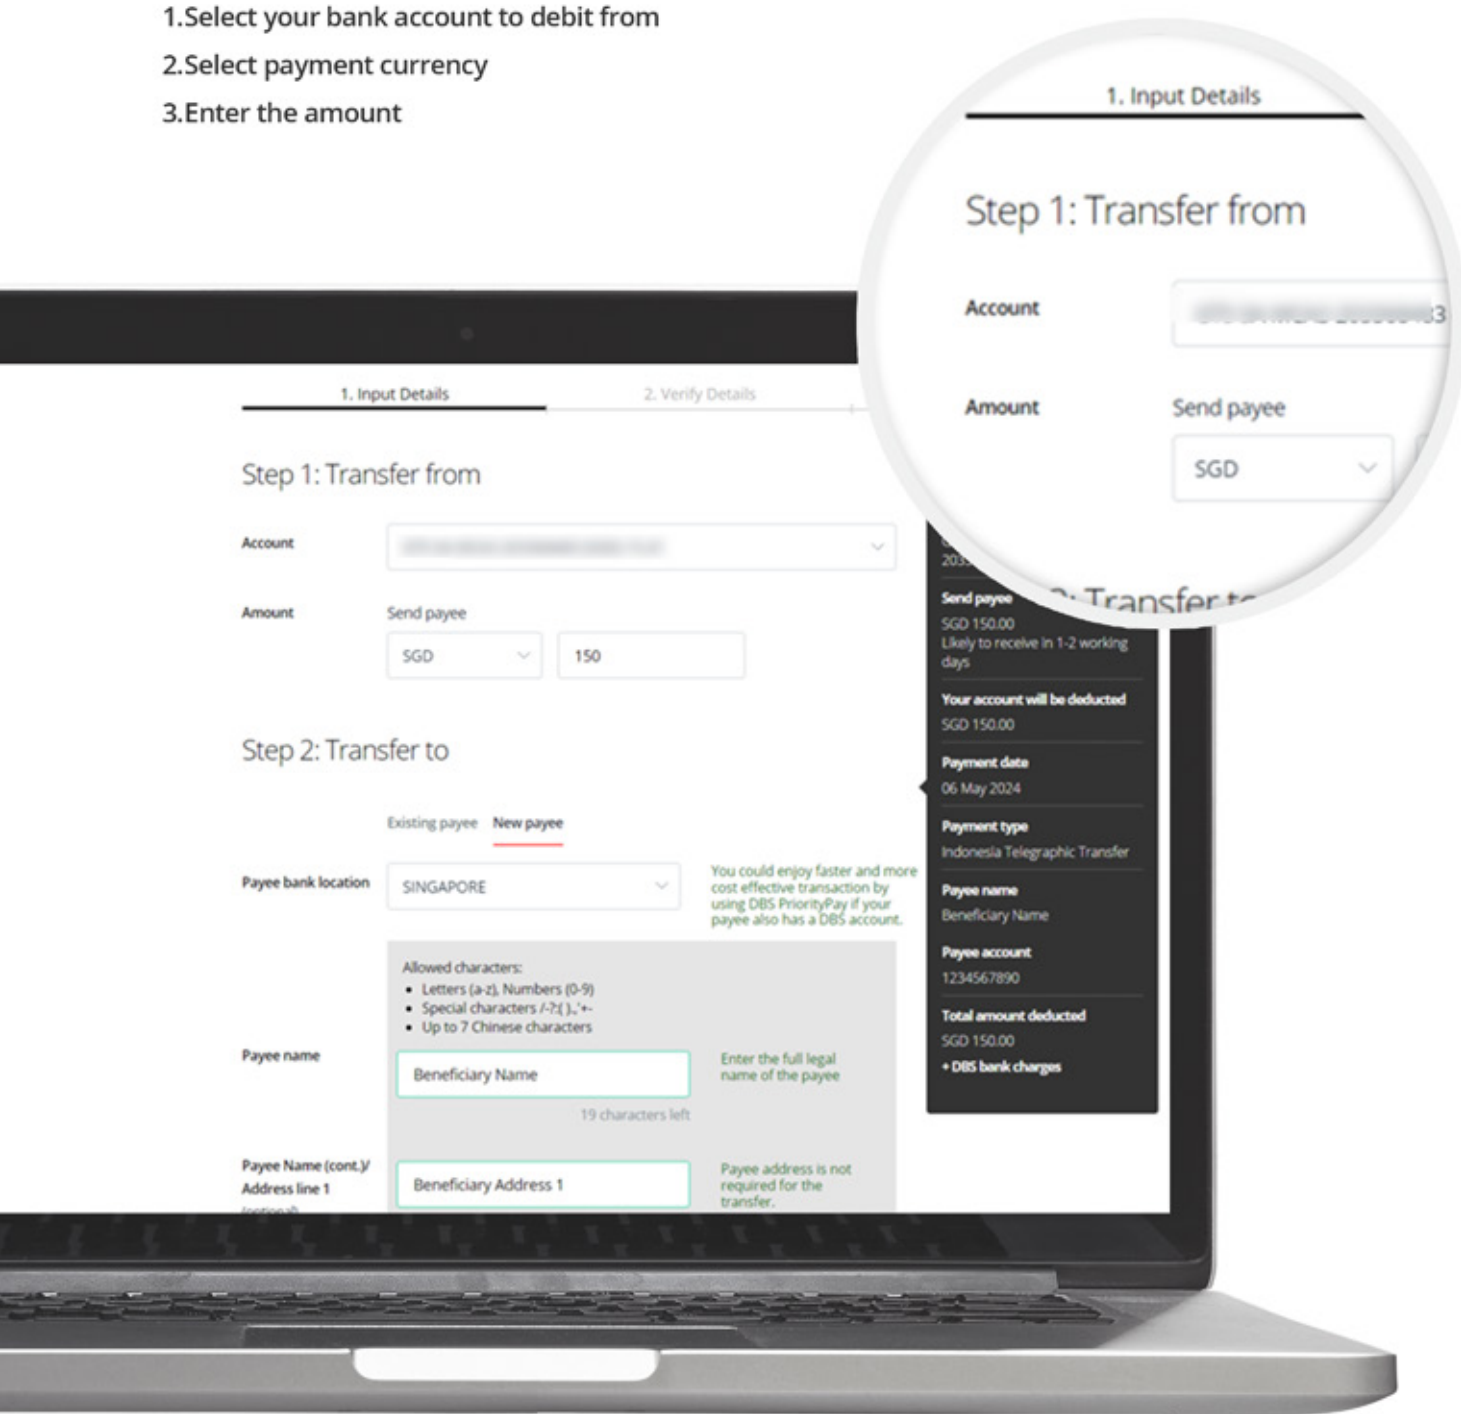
1.Select your bank account to debit from
2.Select payment currency
3.Enter the amount

1. Input Details

Step 1: Transfer from

Account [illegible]

Amount Send payee

SGD

1. Input Details 2. Verify Details

Step 1: Transfer from

Account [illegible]

Amount Send payee

SGD 150

Step 2: Transfer to

Existing payee New payee

Payee bank location SINGAPORE

You could enjoy faster and more cost effective transaction by using DBS PriorityPay if your payee also has a DBS account.

Allowed characters:
• Letters (a-z), Numbers (0-9)
• Special characters /-?:( ).,'+-
• Up to 7 Chinese characters

Payee name Beneficiary Name

Enter the full legal name of the payee

19 characters left

Payee Name (cont.)/ Address line 1 (optional) Beneficiary Address 1

Payee address is not required for the transfer.

203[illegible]

Send payee
SGD 150.00
Likely to receive in 1-2 working days

Your account will be deducted
SGD 150.00

Payment date
06 May 2024

Payment type
Indonesia Telegraphic Transfer

Payee name
Beneficiary Name

Payee account
1234567890

Total amount deducted
SGD 150.00
+ DBS bank charges